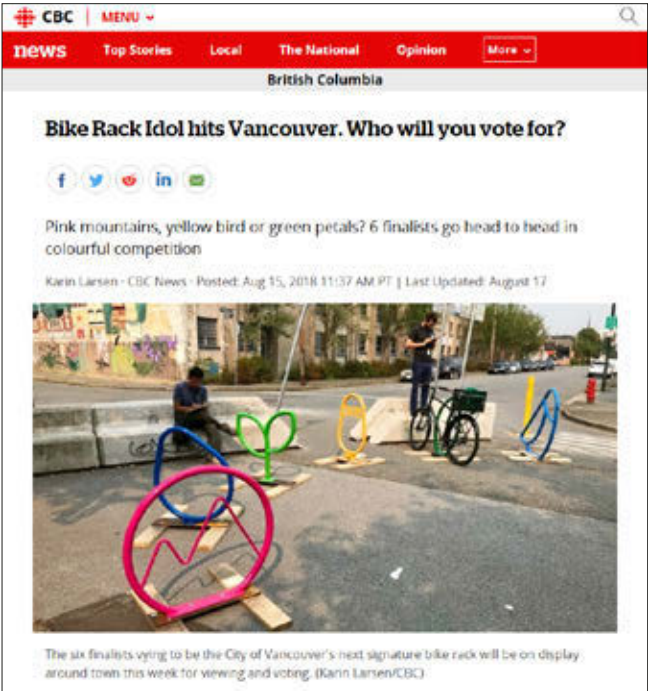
CBC | MENU

news Top Stories Local The National Opinion More

British Columbia

Bike Rack Idol hits Vancouver. Who will you vote for?

Pink mountains, yellow bird or green petals? 6 finalists go head to head in colourful competition

Karin Larsen · CBC News · Posted: Aug 15, 2018 11:37 AM PT | Last Updated: August 17

The six finalists vying to be the City of Vancouver's next signature bike rack will be on display around town this week for viewing and voting. (Karin Larsen/CBC)